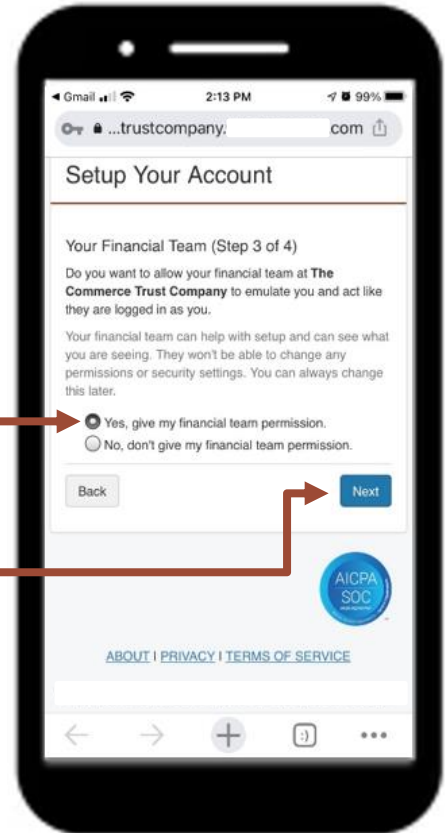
◂ Gmail 2:13 PM 99%

...trustcompany. com

Setup Your Account

Your Financial Team (Step 3 of 4)

Do you want to allow your financial team at **The Commerce Trust Company** to emulate you and act like they are logged in as you.

Your financial team can help with setup and can see what you are seeing. They won't be able to change any permissions or security settings. You can always change this later.

Yes, give my financial team permission.

No, don't give my financial team permission.

Back

Next

AICPA SOC

ABOUT | PRIVACY | TERMS OF SERVICE

:)